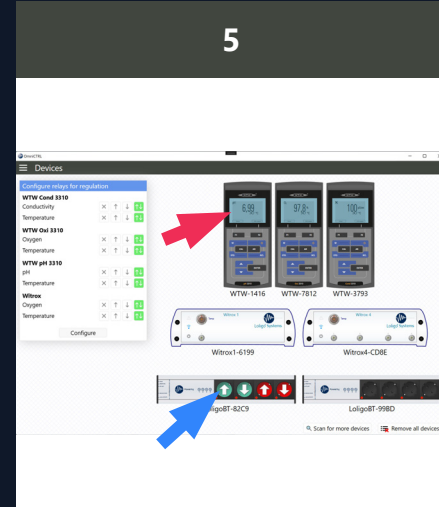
5

Devices

Configure relays for regulation

WTW Cond 3310
Conductivity
Temperature

WTW Oxi 3310
Oxygen
Temperature

WTW pH 3310
pH
Temperature

Witrox
Oxygen
Temperature

Configure

6.99

97.8

100

WTW-1416 WTW-7812 WTW-3793

Witrox 1
Loligo Systems

Witrox 4
Loligo Systems

Witrox1-6199 Witrox4-CD8E

LoligoBT-82C9 LoligoBT-99BD

Scan for more devices Remove all devices